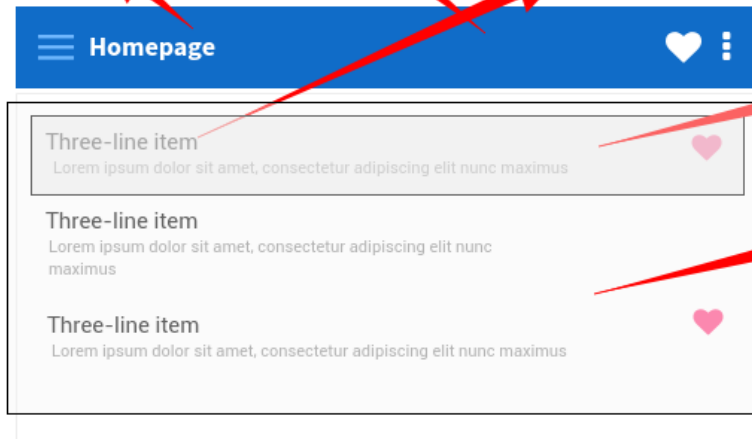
Homepage

Three-line item
Lorem ipsum dolor sit amet, consectetur adipiscing elit nunc maximus

Three-line item
Lorem ipsum dolor sit amet, consectetur adipiscing elit nunc maximus

Three-line item
Lorem ipsum dolor sit amet, consectetur adipiscing elit nunc maximus